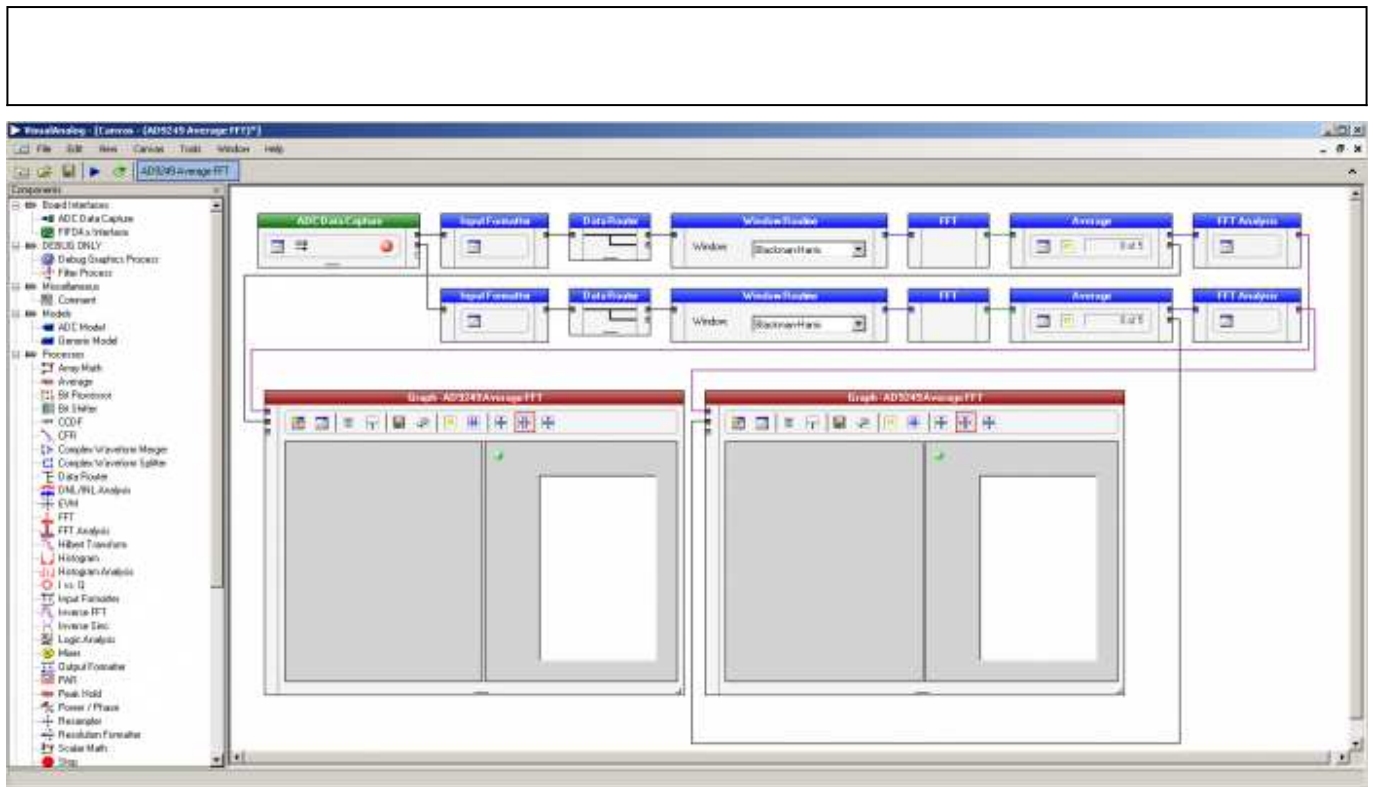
VisualAnalog - [Canvas - (AD9249 Average FFT)*]

File Edit View Canvas Tools Window Help

AD9249 Average FFT

Components

Board Interfaces
ADC Data Capture
FIFO4.x Interface
DEBUG ONLY
Debug Graphics Process
Filter Process
Miscellaneous
Comment
Models
ADC Model
Generic Model
Processes
Array Math
Average
Bit Processor
Bit Shifter
CCDF
CFR
Complex Waveform Merger
Complex Waveform Splitter
Data Router
DNL/INL Analysis
EVM
FFT
FFT Analysis
Hilbert Transform
Histogram
Histogram Analysis
I vs Q
Input Formatter
Inverse FFT
Inverse Sinc
Logic Analysis
Mixer
Output Formatter
PAR
Peak Hold
Power / Phase
Resampler
Resolution Formatter
Scalar Math
Stop

ADC Data Capture

Input Formatter

Data Router

Window Routine

Window

Blackman Harris

FFT

Average

0 of 5

FFT Analysis

Input Formatter

Data Router

Window Routine

Window

Blackman Harris

FFT

Average

0 of 5

FFT Analysis

Graph - AD9249 Average FFT

Graph - AD9249 Average FFT